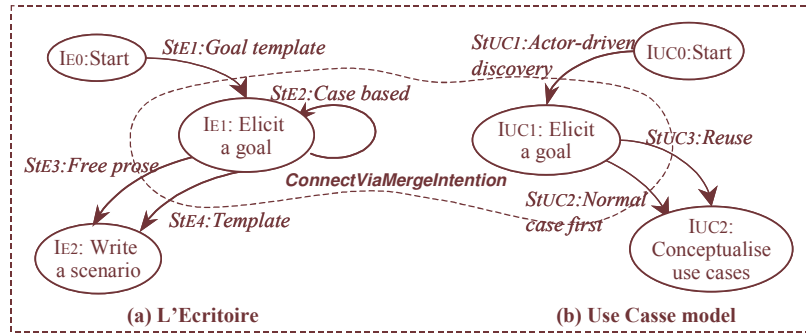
IE0:Start

StE1:Goal template

StE2:Case based

IE1: Elicit a goal

StE3:Free prose

ConnectViaMergeIntention

StE4:Template

IE2: Write a scenario

StUC1:Actor-driven discovery

IUC0:Start

IUC1: Elicit a goal

StUC3:Reuse

StUC2:Normal case first

IUC2: Conceptualise use cases

(a) L'Ecritoire

(b) Use Casse model